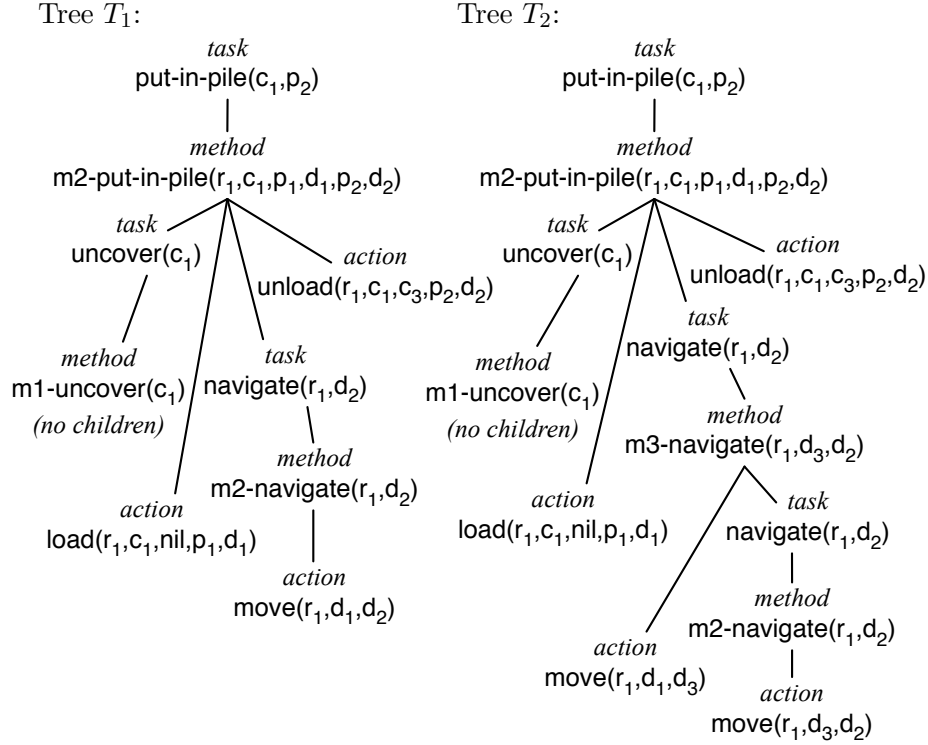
Tree $T_1$:

*task*
put-in-pile($c_1$,$p_2$)

*method*
m2-put-in-pile($r_1$,$c_1$,$p_1$,$d_1$,$p_2$,$d_2$)

*task*
uncover($c_1$)

*action*
unload($r_1$,$c_1$,$c_3$,$p_2$,$d_2$)

*method*
m1-uncover($c_1$)
*(no children)*

*task*
navigate($r_1$,$d_2$)

*method*
m2-navigate($r_1$,$d_2$)

*action*
load($r_1$,$c_1$,nil,$p_1$,$d_1$)

*action*
move($r_1$,$d_1$,$d_2$)

Tree $T_2$:

*task*
put-in-pile($c_1$,$p_2$)

*method*
m2-put-in-pile($r_1$,$c_1$,$p_1$,$d_1$,$p_2$,$d_2$)

*task*
uncover($c_1$)

*action*
unload($r_1$,$c_1$,$c_3$,$p_2$,$d_2$)

*task*
navigate($r_1$,$d_2$)

*method*
m1-uncover($c_1$)
*(no children)*

*method*
m3-navigate($r_1$,$d_3$,$d_2$)

*action*
load($r_1$,$c_1$,nil,$p_1$,$d_1$)

*task*
navigate($r_1$,$d_2$)

*method*
m2-navigate($r_1$,$d_2$)

*action*
move($r_1$,$d_1$,$d_3$)

*action*
move($r_1$,$d_3$,$d_2$)